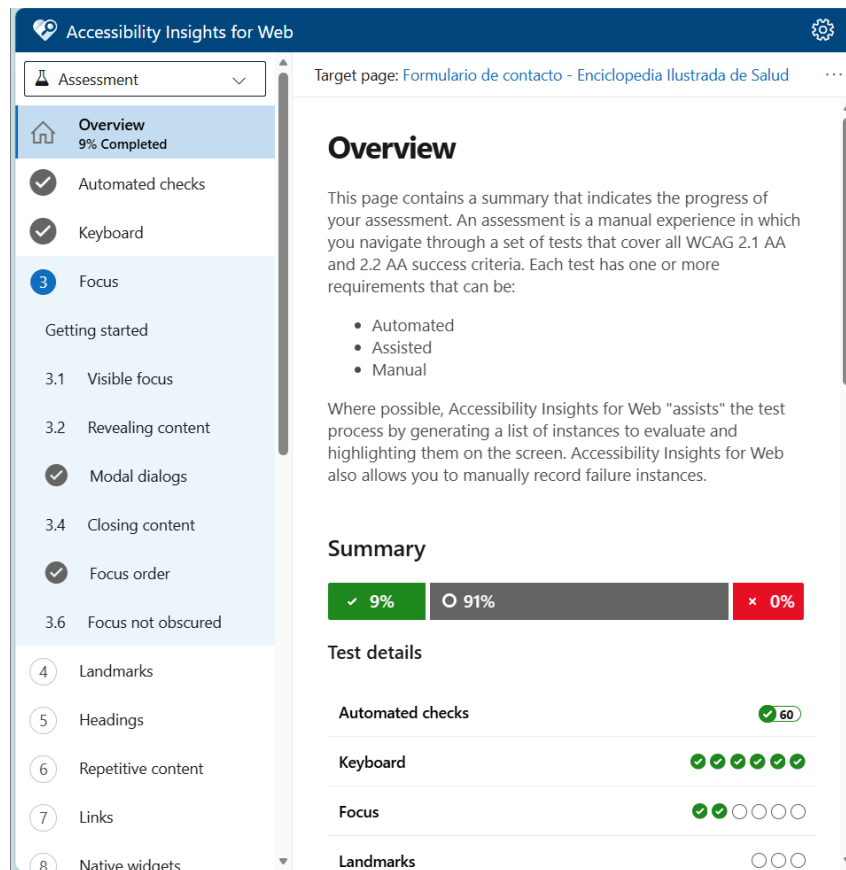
Accessibility Insights for Web

Assessment

Overview
9% Completed

Automated checks

Keyboard

3 Focus

Getting started

3.1 Visible focus

3.2 Revealing content

Modal dialogs

3.4 Closing content

Focus order

3.6 Focus not obscured

4 Landmarks

5 Headings

6 Repetitive content

7 Links

8 Native widgets

Target page: Formulario de contacto - Enciclopedia Ilustrada de Salud

Overview

This page contains a summary that indicates the progress of your assessment. An assessment is a manual experience in which you navigate through a set of tests that cover all WCAG 2.1 AA and 2.2 AA success criteria. Each test has one or more requirements that can be:

- Automated
- Assisted
- Manual

Where possible, Accessibility Insights for Web "assists" the test process by generating a list of instances to evaluate and highlighting them on the screen. Accessibility Insights for Web also allows you to manually record failure instances.

Summary

9% 91% 0%

Test details

Automated checks 60

Keyboard

Focus

Landmarks